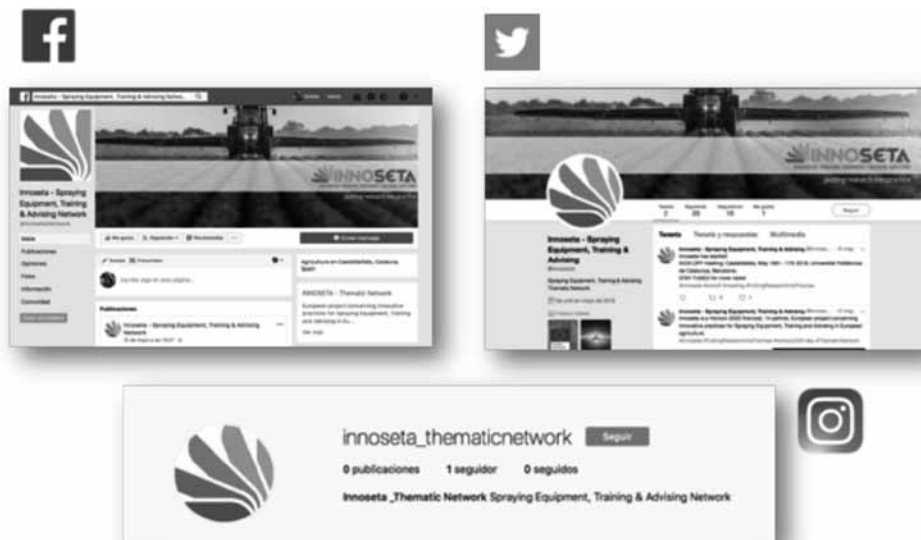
Innoseta - Spraying Equipment, Training & Advising Netw...

INNOSETA

Innoseta - Spraying Equipment, Training & Advising Network

Inicio
Publicaciones
Opiniones
Fotos
Información
Comunidad

Me gusta
Siguiendo
Recomendar

Enviar mensaje

Escribe algo en esta página...

Publicaciones

Innoseta - Spraying Equipment, Training & Advising Network

Agricultura en Castelldefels, Cataluña, Spain

INNOSETA - Thematic Network

European project concerning innovative practices for Spraying Equipment, Training and Advising in Eu...

Ver más

INNOSETA

Tweets 2
Siguiendo 20
Seguidores 15
Me gusta 1

Seguir

Innoseta - Spraying Equipment, Training & Advising Network
@innoseta

Spraying Equipment, Training & Advising Thematic Network

Se unió en mayo de 2018

Tweets
Tweets y respuestas
Multimedia

Innoseta - Spraying Equipment, Training & Advising
Innoseta has started
KICK OFF meeting: Castelldefels, May 16th - 17th 2018, Universitat Politècnica de Catalunya, Barcelona
STAY TUNED for more news!

Innoseta - Spraying Equipment, Training & Advising
Innoseta is a Horizon 2020 Thematic... European project concerning innovative practices for Spraying Equipment, Training and Advising in European agriculture.

innoseta_thematicnetwork
Seguir

0 publicaciones
1 seguidor
0 seguidos

Innoseta _Thematic Network Spraying Equipment, Training & Advising Network